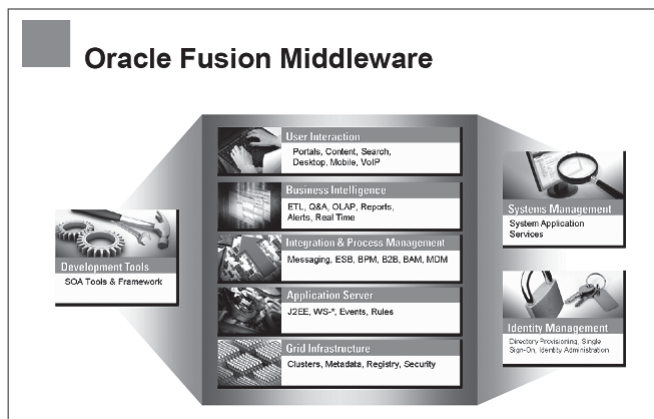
Oracle Fusion Middleware

Development Tools
SOA Tools & Framework

User Interaction
Portals, Content, Search, Desktop, Mobile, VoIP

Business Intelligence
ETL, Q&A, OLAP, Reports, Alerts, Real Time

Integration & Process Management
Messaging, ESB, BPM, B2B, BAM, MDM

Application Server
J2EE, WS-*, Events, Rules

Grid Infrastructure
Clusters, Metadata, Registry, Security

Systems Management
System Application Services

Identity Management
Directory Provisioning, Single Sign-On, Identity Administration